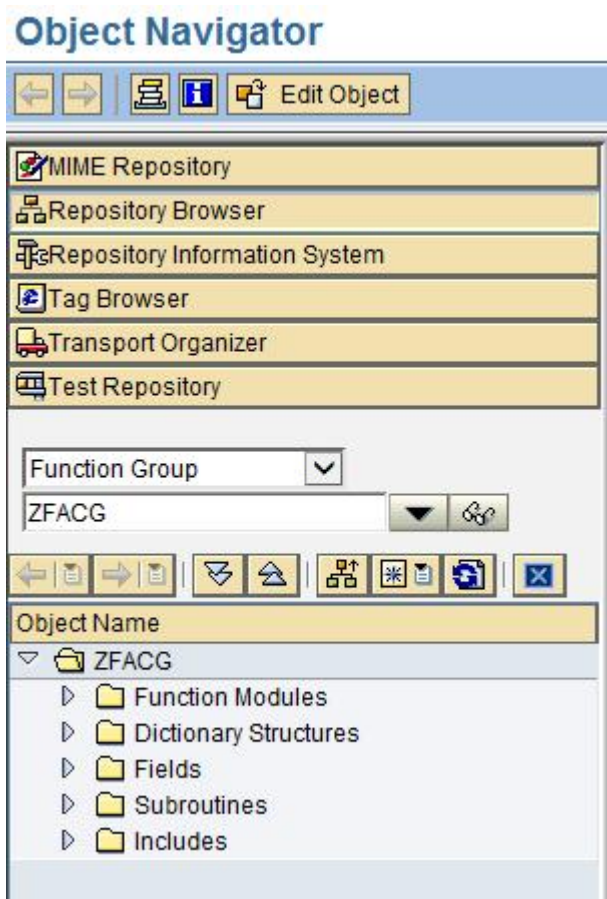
Object Navigator

Edit Object

MIME Repository
Repository Browser
Repository Information System
Tag Browser
Transport Organizer
Test Repository

Function Group
ZFACG

Object Name
ZFACG
Function Modules
Dictionary Structures
Fields
Subroutines
Includes